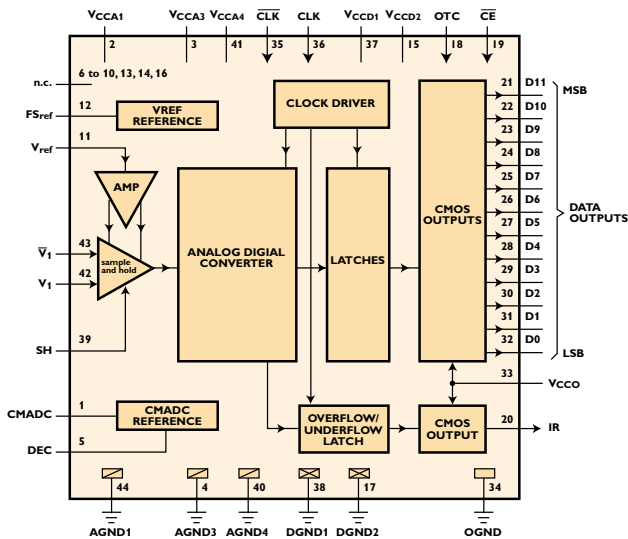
$V_{CCA1}$ 2
$V_{CCA3}$ 3
$V_{CCA4}$ 41
$\overline{CLK}$ 35
CLK 36
$V_{CCD1}$ 37
$V_{CCD2}$ 15
OTC 18
$\overline{CE}$ 19

n.c. 6 to 10, 13, 14, 16
$FS_{ref}$ 12
VREF REFERENCE
$V_{ref}$ 11
AMP
$\overline{V}_1$ 43
$V_1$ 42
sample and hold
SH 39
ANALOG DIGIAL CONVERTER
CLOCK DRIVER
LATCHES
CMOS OUTPUTS
21 D11 MSB
22 D10
23 D9
24 D8
25 D7
26 D6
27 D5
28 D4
29 D3
30 D2
31 D1
32 D0 LSB
DATA OUTPUTS
33 $V_{CCO}$
CMADC 1
CMADC REFERENCE
DEC 5
OVERFLOW/ UNDERFLOW LATCH
CMOS OUTPUT
20 IR

44 AGND1
4 AGND3
40 AGND4
38 DGND1
17 DGND2
34 OGND